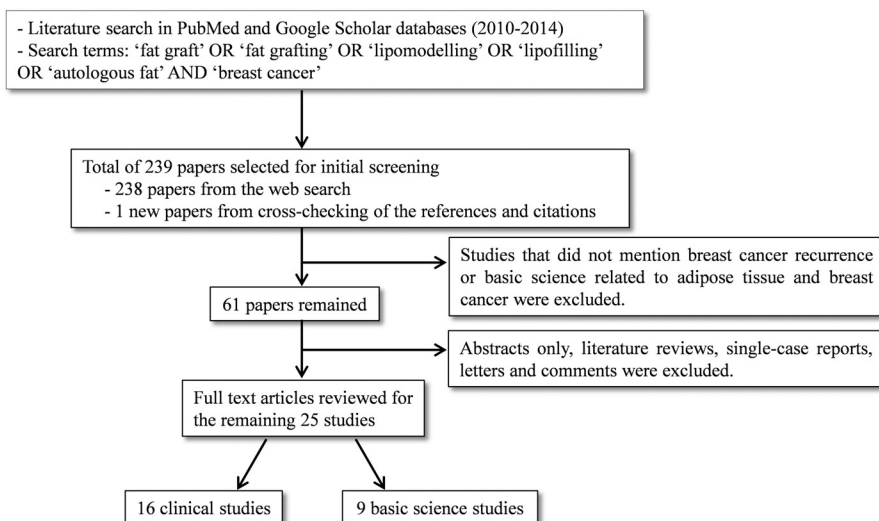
- Literature search in PubMed and Google Scholar databases (2010-2014)
- Search terms: 'fat graft' OR 'fat grafting' OR 'lipomodelling' OR 'lipofilling' OR 'autologous fat' AND 'breast cancer'

Total of 239 papers selected for initial screening
- 238 papers from the web search
- 1 new papers from cross-checking of the references and citations

Studies that did not mention breast cancer recurrence or basic science related to adipose tissue and breast cancer were excluded.

61 papers remained

Abstracts only, literature reviews, single-case reports, letters and comments were excluded.

Full text articles reviewed for the remaining 25 studies

16 clinical studies

9 basic science studies